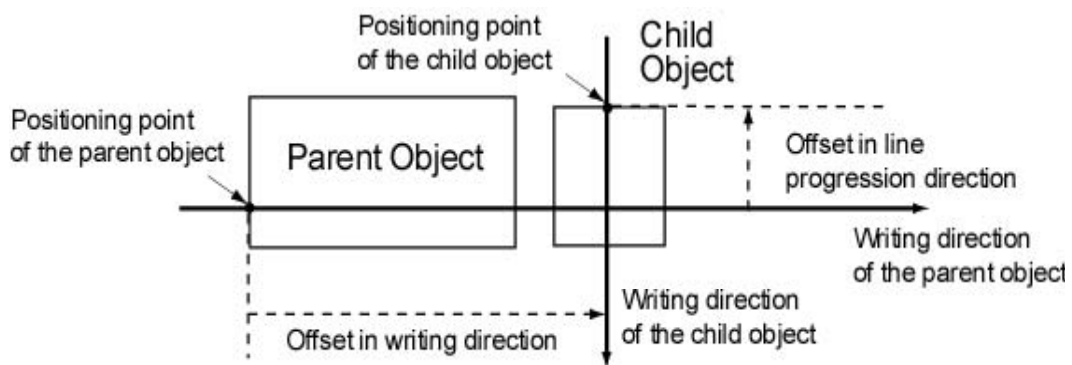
Positioning point of the child object

Child Object

Positioning point of the parent object

Parent Object

Offset in line progression direction

Writing direction of the parent object

Writing direction of the child object

Offset in writing direction